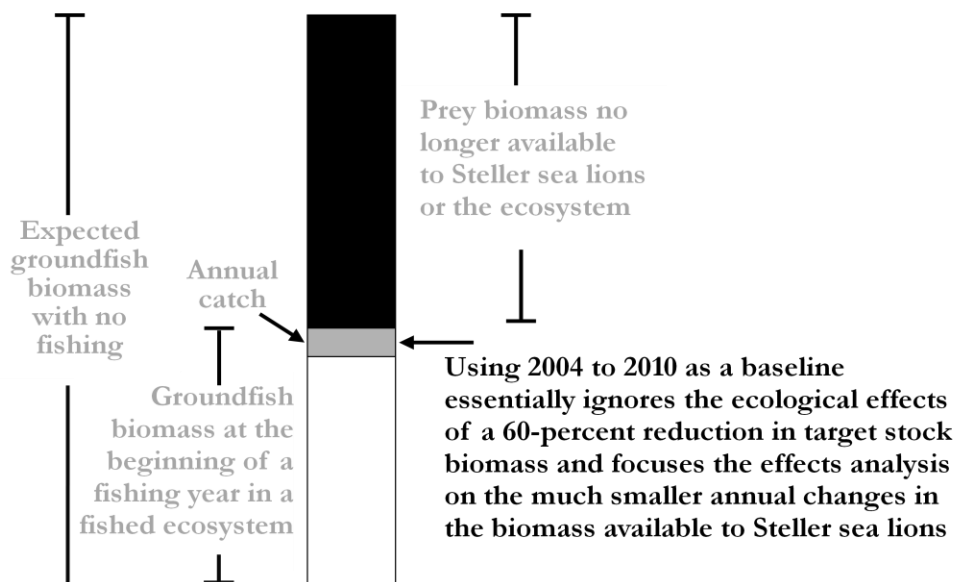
Prey biomass no longer available to Steller sea lions or the ecosystem

Expected groundfish biomass with no fishing

Annual catch

Groundfish biomass at the beginning of a fishing year in a fished ecosystem

Using 2004 to 2010 as a baseline essentially ignores the ecological effects of a 60-percent reduction in target stock biomass and focuses the effects analysis on the much smaller annual changes in the biomass available to Steller sea lions